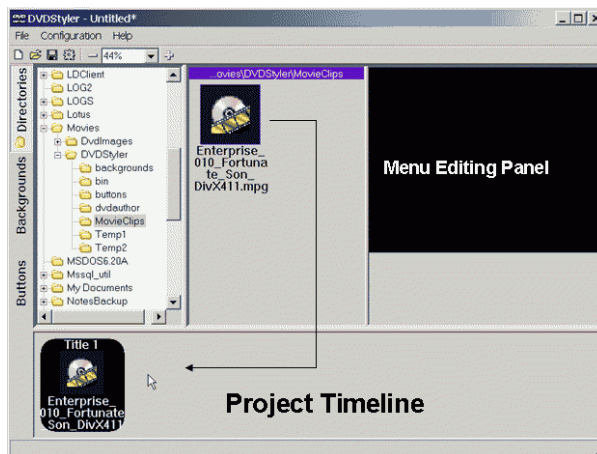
DVDStyler - Untitled*

File Configuration Help

44%

Directories
Backgrounds
Buttons

LDClient
LOG2
LOGS
Lotus
Movies
DvdImages
DVDStyler
backgrounds
bin
buttons
dvdauthor
MovieClips
Temp1
Temp2
MSDOS6.20A
Mssql_util
My Documents
NotesBackup

...ovies\DVDStyler\MovieClips

Enterprise_010_Fortunate_Son_DivX411.mpg

Menu Editing Panel

Title 1

Enterprise_010_Fortunate_Son_DivX411

Project Timeline